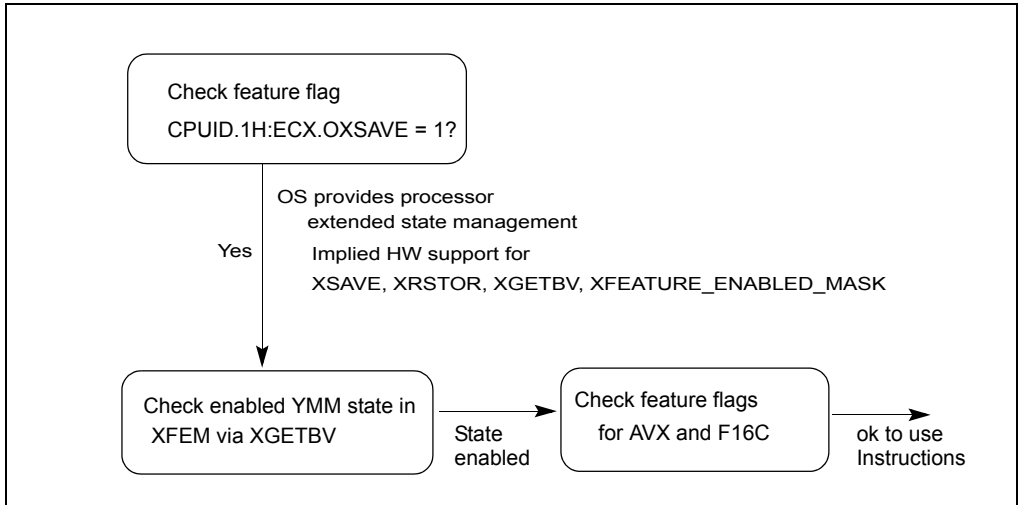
Check feature flag

CPUID.1H:ECX.OXSAVE = 1?

OS provides processor extended state management

Implied HW support for

XSAVE, XRSTOR, XGETBV, XFEATURE_ENABLED_MASK

Yes

Check enabled YMM state in XFEM via XGETBV

State enabled

Check feature flags for AVX and F16C

ok to use Instructions